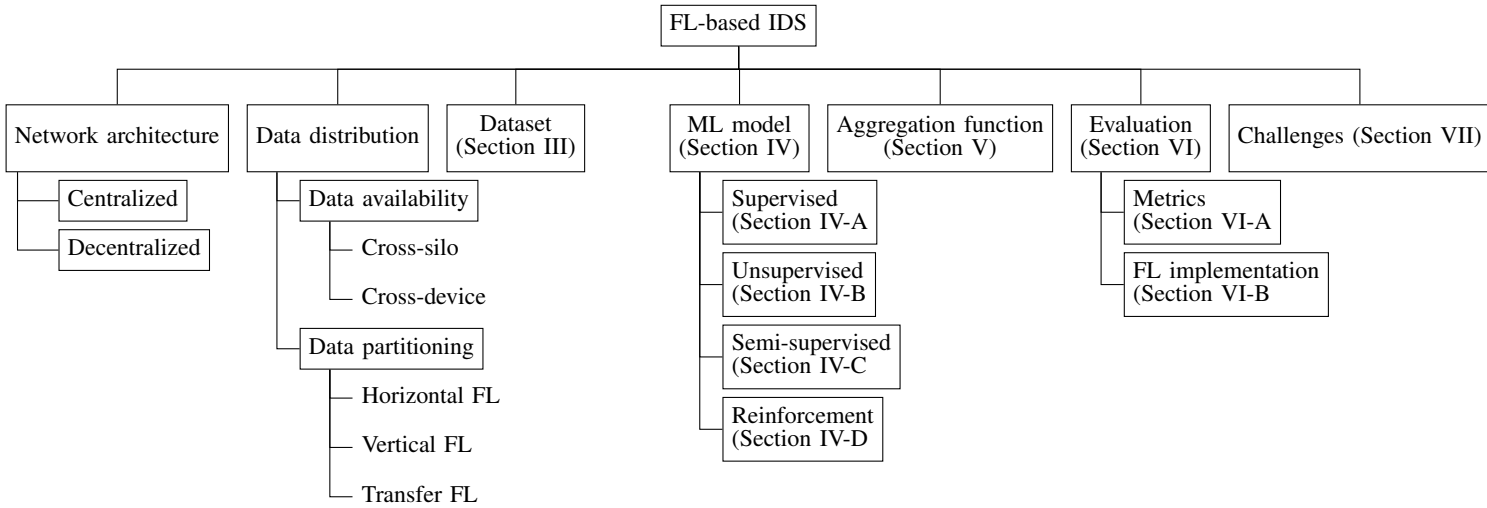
FL-based IDS

Network architecture

Centralized

Decentralized

Data distribution

Data availability

Cross-silo

Cross-device

Data partitioning

Horizontal FL

Vertical FL

Transfer FL

Dataset (Section III)

ML model (Section IV)

Supervised (Section IV-A

Unsupervised (Section IV-B

Semi-supervised (Section IV-C

Reinforcement (Section IV-D

Aggregation function (Section V)

Evaluation (Section VI)

Metrics (Section VI-A

FL implementation (Section VI-B

Challenges (Section VII)